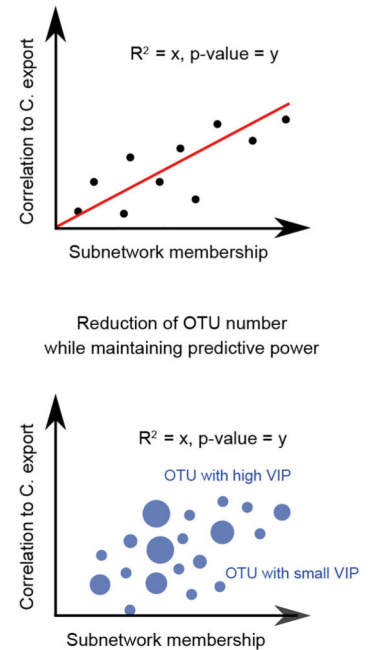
$R^2 = x$, p-value = y

Correlation to C. export

Subnetwork membership

Reduction of OTU number while maintaining predictive power

$R^2 = x$, p-value = y

OTU with high VIP

OTU with small VIP

Correlation to C. export

Subnetwork membership